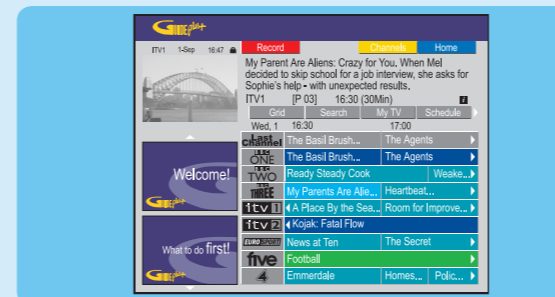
Guide plus+

ITV1 1-Sep 16:47

Record

Channels

Home

My Parent Are Aliens: Crazy for You. When Mel decided to skip school for a job interview, she asks for Sophie's help - with unexpected results.

ITV1 [P 03] 16:30 (30Min)

Grid

Search

My TV

Schedule

Wed, 1 16:30 17:00

Welcome!

What to do first!

| | | |
|---|---|---|
| Last Channel | The Basil Brush... | The Agents |
| BBC ONE | The Basil Brush... | The Agents |
| BBC TWO | Ready Steady Cook | Weake... |
| BBC THREE | My Parents Are Alie... | Heartbeat... |
| itv1 | A Place By the Sea... | Room for Improve... |
| itv2 | Kojak: Fatal Flow | |
| EUROSPORT | News at Ten | The Secret |
| five | Football | |
| 4 | Emmerdale | Homes... Polic... |